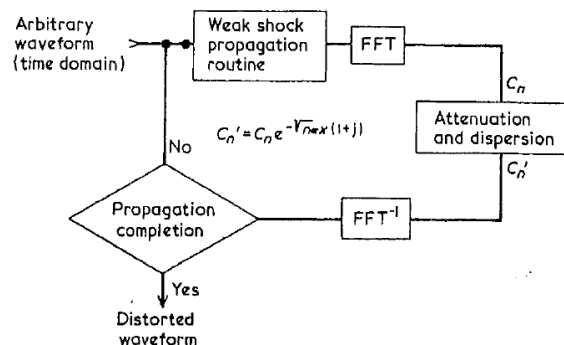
Arbitrary waveform (time domain)

Weak shock propagation routine

FFT

$C_n$

Attenuation and dispersion

$C_n'$

$C_n' = C_n e^{-\sqrt{n}\alpha x(1+j)}$

No

Propagation completion

$FFT^{-1}$

Yes

Distorted waveform